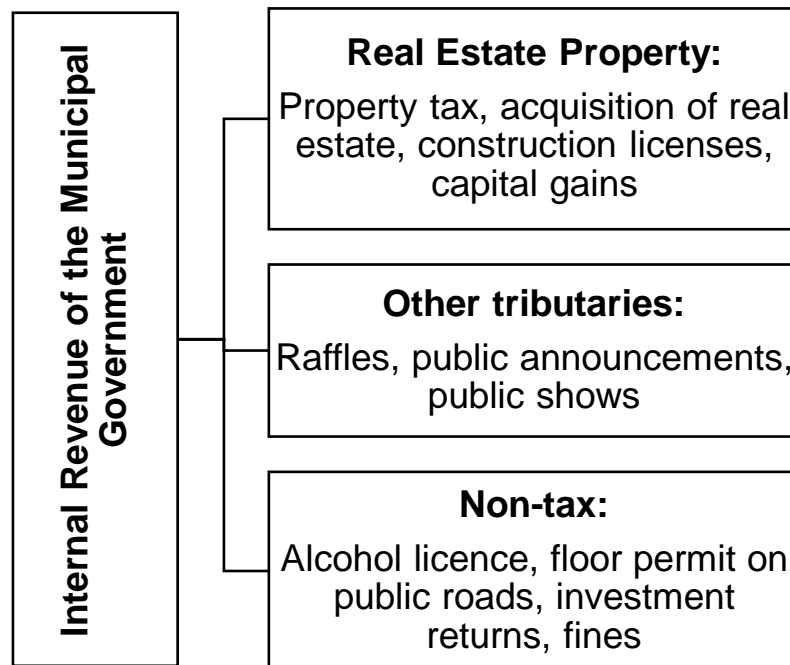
Internal Revenue of the Municipal Government

Real Estate Property:
Property tax, acquisition of real estate, construction licenses, capital gains

Other tributaries:
Raffles, public announcements, public shows

Non-tax:
Alcohol licence, floor permit on public roads, investment returns, fines